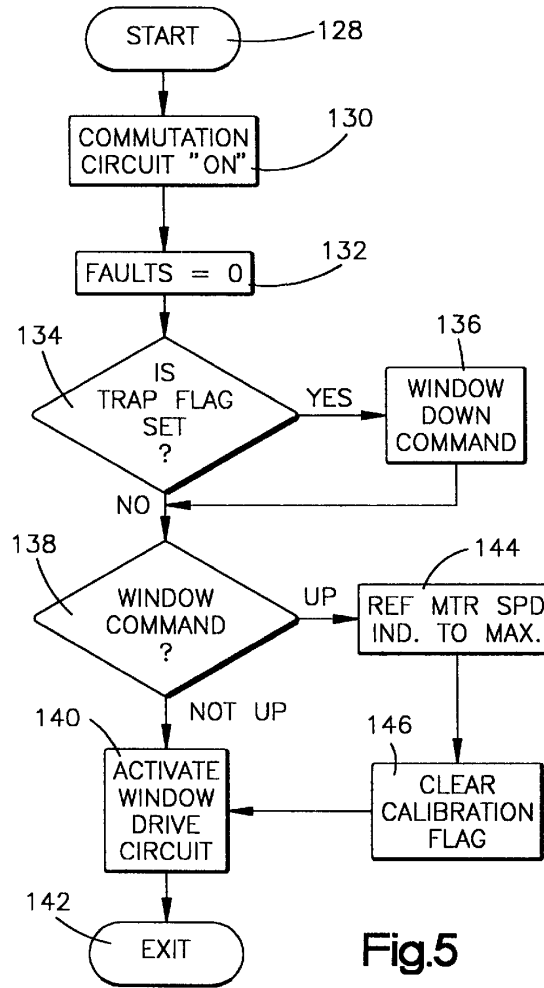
START
128
COMMUTATION CIRCUIT "ON"
130
FAULTS = 0
132
134
IS TRAP FLAG SET ?
YES
136
WINDOW DOWN COMMAND
NO
138
WINDOW COMMAND ?
UP
144
REF MTR SPD IND. TO MAX.
NOT UP
140
146
ACTIVATE WINDOW DRIVE CIRCUIT
CLEAR CALIBRATION FLAG
142
EXIT
Fig.5